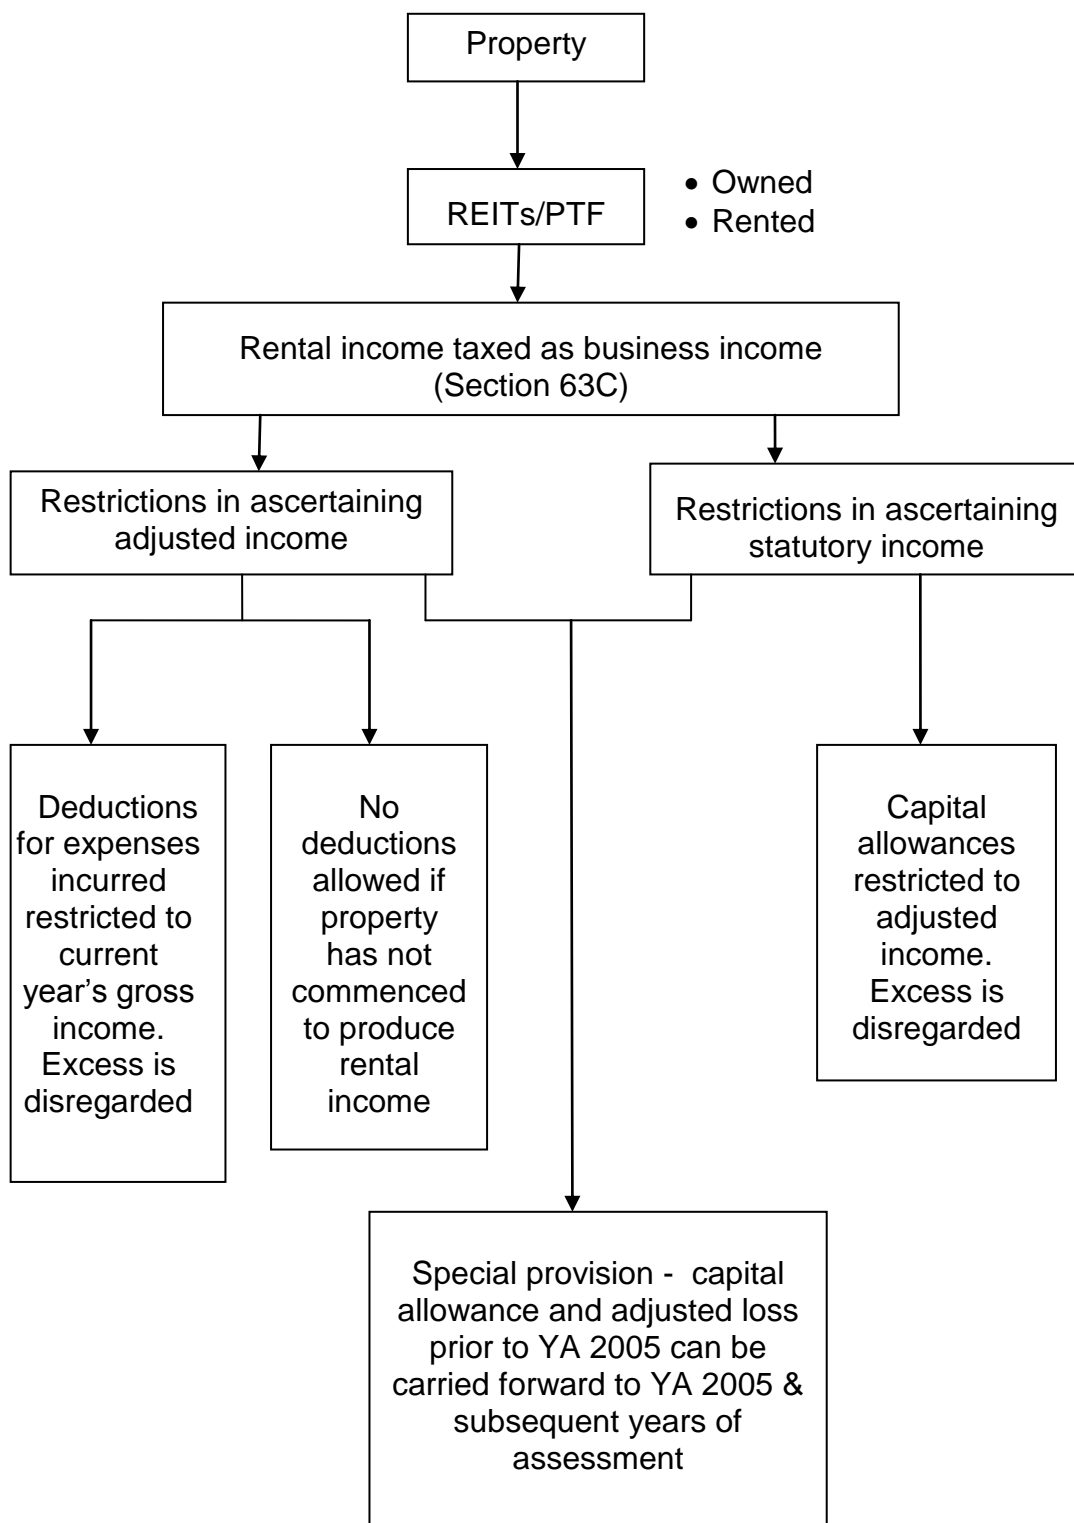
Property

REITs/PTF

• Owned
• Rented

Rental income taxed as business income (Section 63C)

Restrictions in ascertaining adjusted income

Restrictions in ascertaining statutory income

Deductions for expenses incurred restricted to current year's gross income. Excess is disregarded

No deductions allowed if property has not commenced to produce rental income

Capital allowances restricted to adjusted income. Excess is disregarded

Special provision - capital allowance and adjusted loss prior to YA 2005 can be carried forward to YA 2005 & subsequent years of assessment